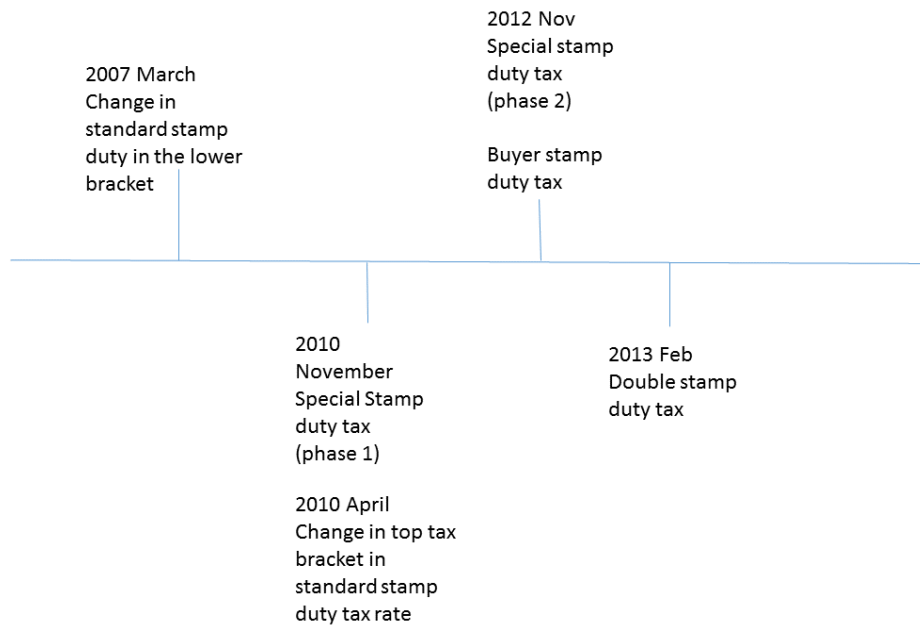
2007 March
Change in standard stamp duty in the lower bracket

2012 Nov
Special stamp duty tax (phase 2)

Buyer stamp duty tax

2010 November
Special Stamp duty tax (phase 1)

2010 April
Change in top tax bracket in standard stamp duty tax rate

2013 Feb
Double stamp duty tax